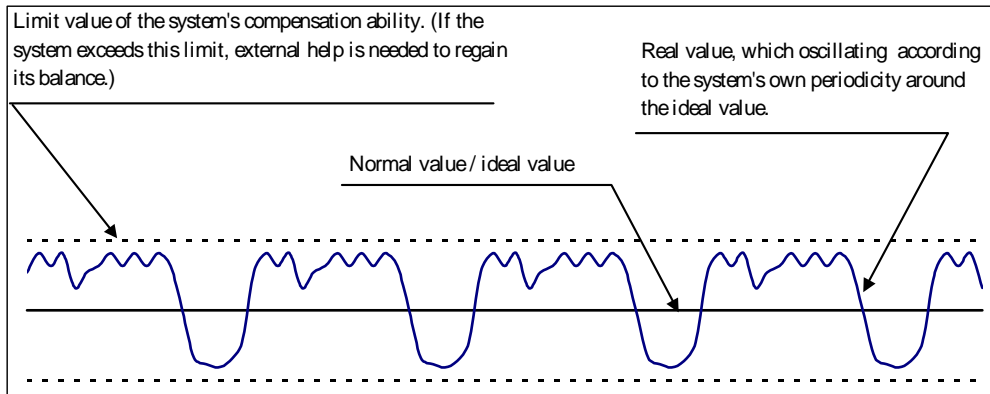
Limit value of the system's compensation ability. (If the system exceeds this limit, external help is needed to regain its balance.)

Real value, which oscillating according to the system's own periodicity around the ideal value.

Normal value / ideal value